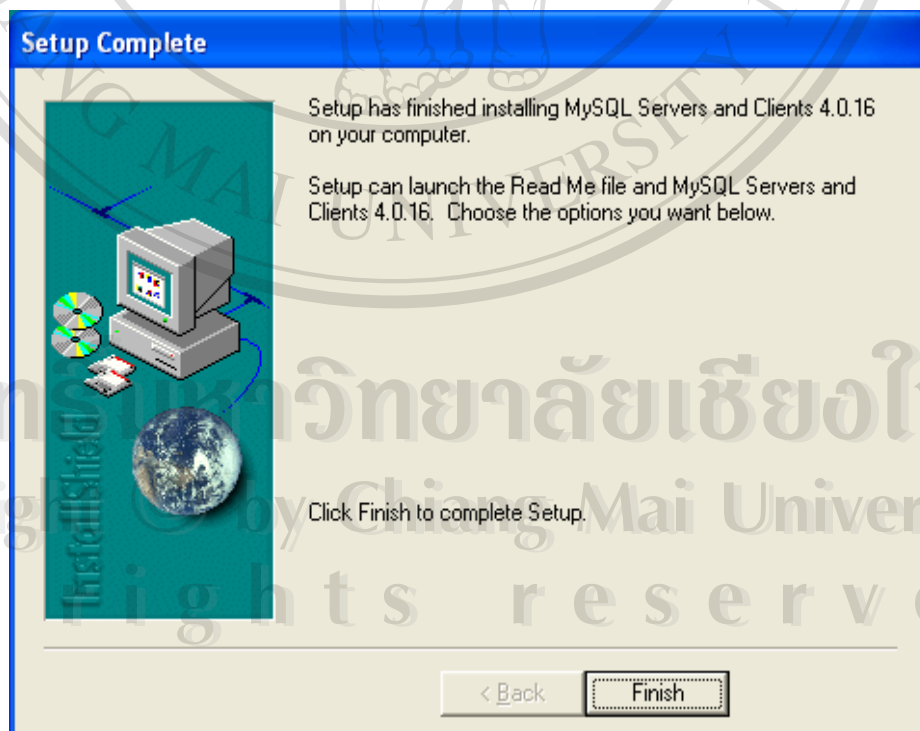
Setup Complete

Setup has finished installing MySQL Servers and Clients 4.0.16 on your computer.

Setup can launch the Read Me file and MySQL Servers and Clients 4.0.16. Choose the options you want below.

Click Finish to complete Setup.

InstallShield

< Back

Finish

CHIANG MAI UNIVERSITY

ลิขสิทธิ์มหาวิทยาลัยเชียงใหม่
Copyright © by Chiang Mai University
All rights reserved